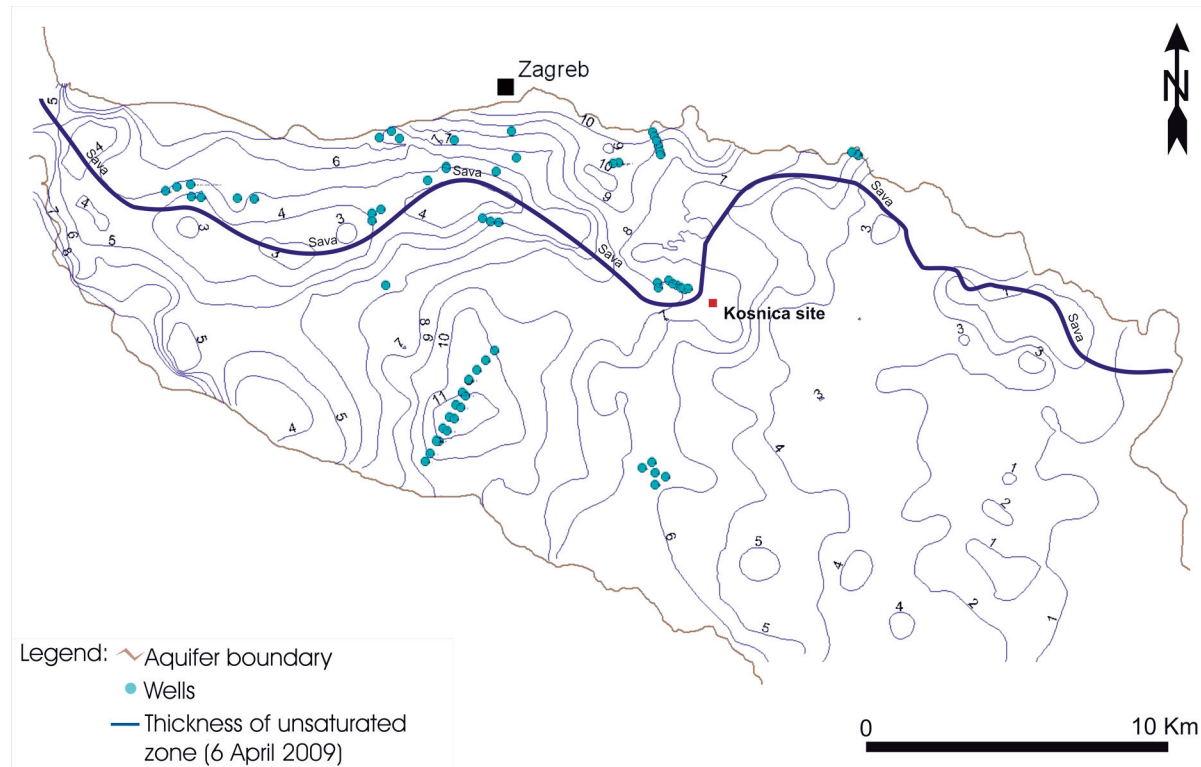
N

Zagreb

5
4
Sava
4
7
6
5
3
6
7
7
Sava
4
3
3
4
3
Sava
10
9
10
9
8
Sava
7
7
Sava
3
Kosnica site
1
3
3
Sava
5
4
5
7
8
9
10
11
3
4
6
5
4
5
4
1
2
1
2
1

Legend: Aquifer boundary
Wells
Thickness of unsaturated zone (6 April 2009)

0
10 Km